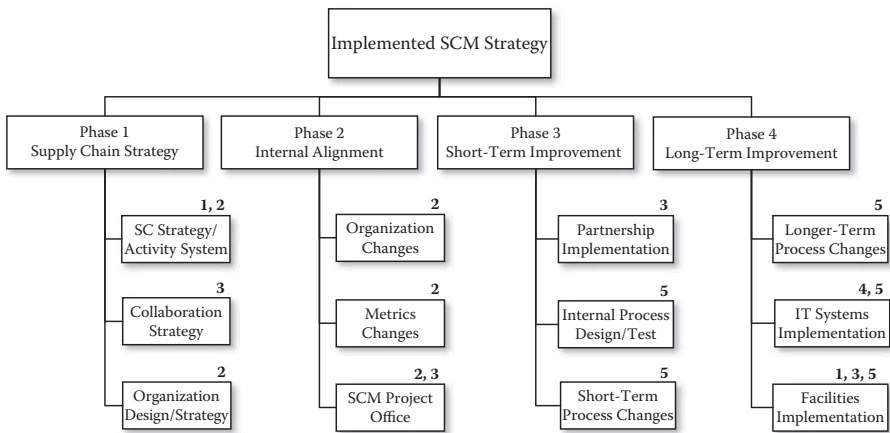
Implemented SCM Strategy

Phase 1
Supply Chain Strategy

1, 2
SC Strategy/
Activity System

3
Collaboration
Strategy

2
Organization
Design/Strategy

Phase 2
Internal Alignment

2
Organization
Changes

2
Metrics
Changes

2, 3
SCM Project
Office

Phase 3
Short-Term Improvement

3
Partnership
Implementation

5
Internal Process
Design/Test

5
Short-Term
Process Changes

Phase 4
Long-Term Improvement

5
Longer-Term
Process Changes

4, 5
IT Systems
Implementation

1, 3, 5
Facilities
Implementation